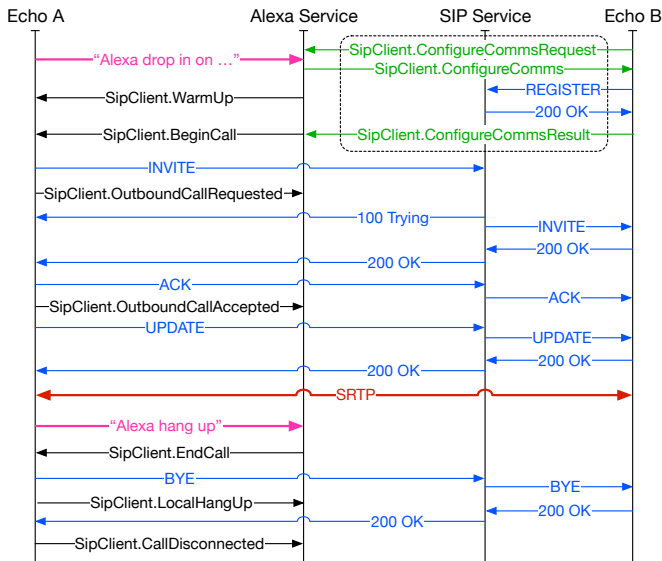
Echo A
Alexa Service
SIP Service
Echo B

SipClient.ConfigureCommsRequest
"Alexa drop in on …"
SipClient.ConfigureComms
REGISTER
SipClient.WarmUp
200 OK
SipClient.BeginCall
SipClient.ConfigureCommsResult
INVITE
SipClient.OutboundCallRequested
100 Trying
INVITE
200 OK
200 OK
ACK
ACK
SipClient.OutboundCallAccepted
UPDATE
UPDATE
200 OK
200 OK
SRTP
"Alexa hang up"
SipClient.EndCall
BYE
BYE
SipClient.LocalHangUp
200 OK
200 OK
SipClient.CallDisconnected